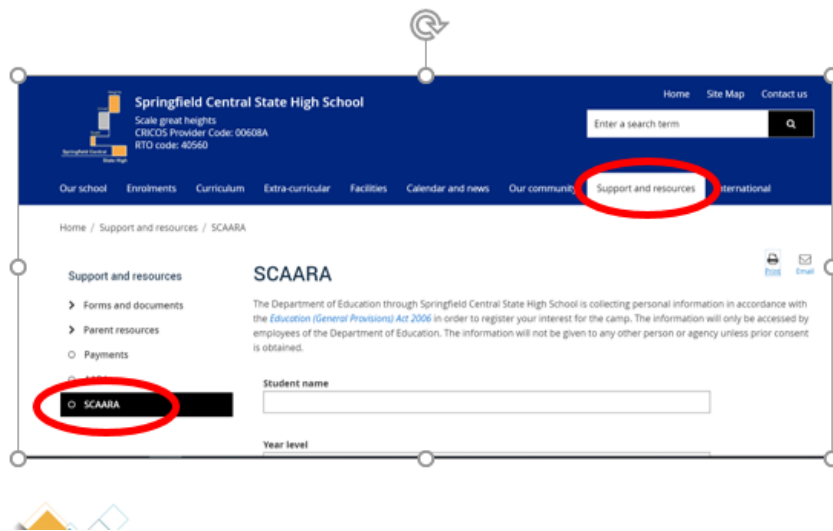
Springfield Central State High School
Scale great heights
CRICOS Provider Code: 00608A
RTO code: 40560

Home Site Map Contact us

Enter a search term

Our school Enrolments Curriculum Extra-curricular Facilities Calendar and news Our community Support and resources International

Home / Support and resources / SCAARA

Print Email

Support and resources

Forms and documents

Parent resources

Payments

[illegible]

SCAARA

SCAARA

The Department of Education through Springfield Central State High School is collecting personal information in accordance with the Education (General Provisions) Act 2006 in order to register your interest for the camp. The information will only be accessed by employees of the Department of Education. The information will not be given to any other person or agency unless prior consent is obtained.

Student name

Year level